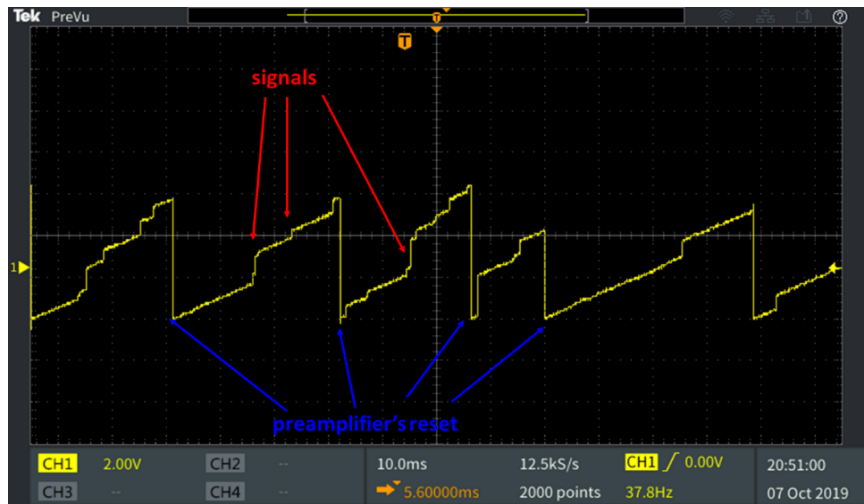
Tek PreVu

T

signals

1

preamplifier's reset

| CH1 | 2.00V | CH2 | -- | 10.0ms | 12.5kS/s | CH1 ∫ 0.00V | 20:51:00 |
|---|---|---|---|---|---|---|---|
| CH3 | -- | CH4 | -- | 5.60000ms | 2000 points | 37.8Hz | 07 Oct 2019 |